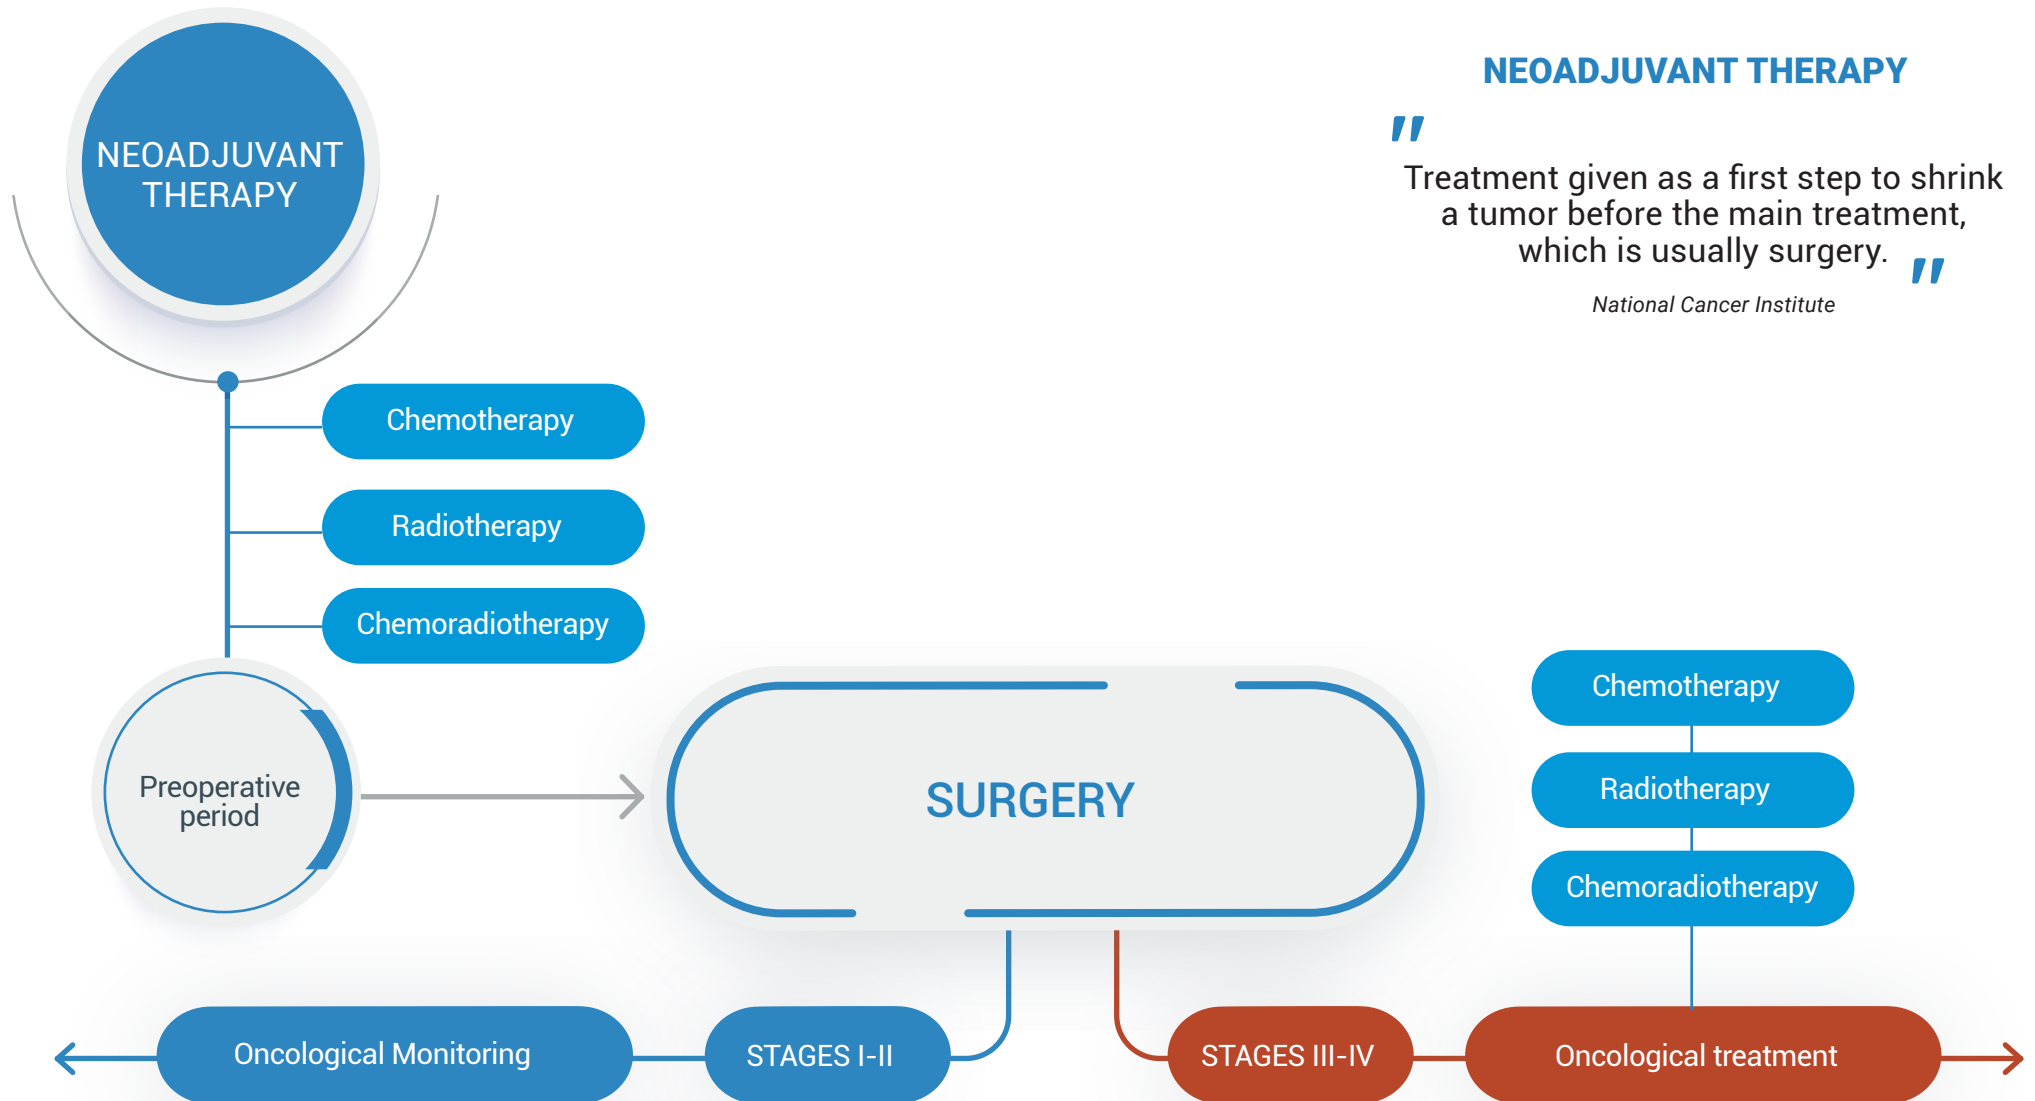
NEOADJUVANT THERAPY

NEOADJUVANT THERAPY

"Treatment given as a first step to shrink a tumor before the main treatment, which is usually surgery."

National Cancer Institute

Chemotherapy

Radiotherapy

Chemoradiotherapy

Preoperative period

SURGERY

Chemotherapy

Radiotherapy

Chemoradiotherapy

Oncological Monitoring

STAGES I-II

STAGES III-IV

Oncological treatment